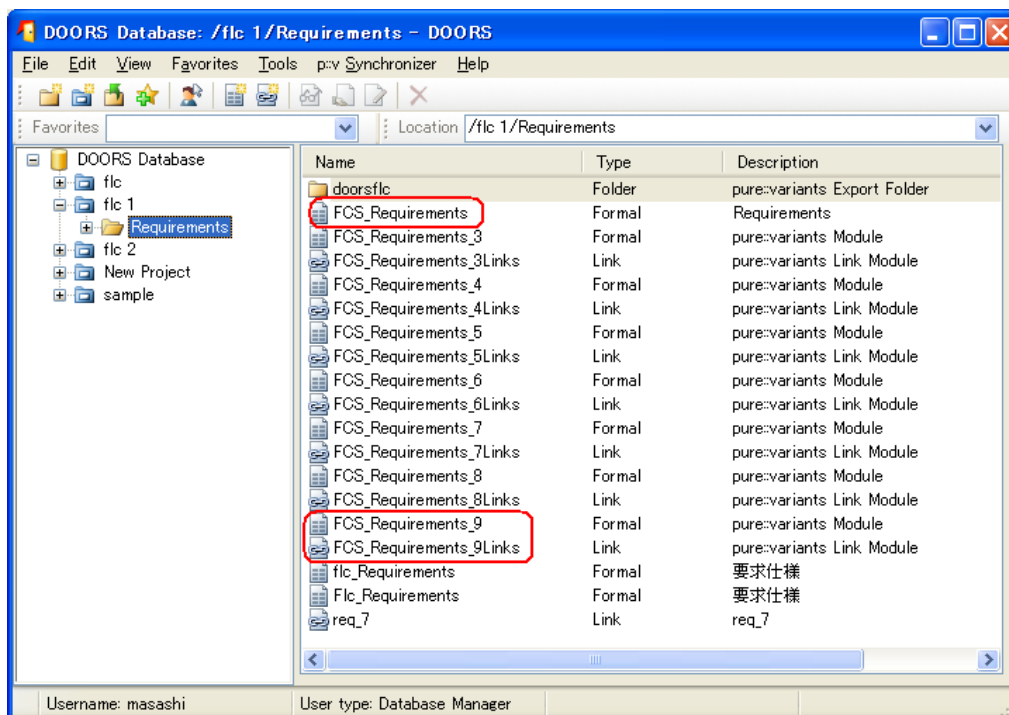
DOORS Database: /flc 1/Requirements - DOORS

File Edit View Favorites Tools p::v Synchronizer Help

Favorites

Location /flc 1/Requirements

DOORS Database
flc
flc 1
Requirements
flc 2
New Project
sample

| Name | Type | Description |
|---|---|---|
| doorsflc | Folder | pure::variants Export Folder |
| FCS_Requirements | Formal | Requirements |
| FCS_Requirements_3 | Formal | pure::variants Module |
| FCS_Requirements_3Links | Link | pure::variants Link Module |
| FCS_Requirements_4 | Formal | pure::variants Module |
| FCS_Requirements_4Links | Link | pure::variants Link Module |
| FCS_Requirements_5 | Formal | pure::variants Module |
| FCS_Requirements_5Links | Link | pure::variants Link Module |
| FCS_Requirements_6 | Formal | pure::variants Module |
| FCS_Requirements_6Links | Link | pure::variants Link Module |
| FCS_Requirements_7 | Formal | pure::variants Module |
| FCS_Requirements_7Links | Link | pure::variants Link Module |
| FCS_Requirements_8 | Formal | pure::variants Module |
| FCS_Requirements_8Links | Link | pure::variants Link Module |
| FCS_Requirements_9 | Formal | pure::variants Module |
| FCS_Requirements_9Links | Link | pure::variants Link Module |
| flc_Requirements | Formal | 要求仕様 |
| Flc_Requirements | Formal | 要求仕様 |
| req_7 | Link | req_7 |

Username: masashi
User type: Database Manager